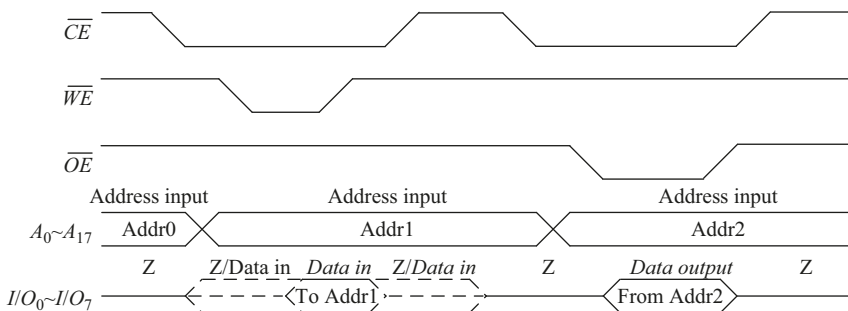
$\overline{CE}$

$\overline{WE}$

$\overline{OE}$

Address input Address input Address input

$A_0$~$A_{17}$ Addr0 Addr1 Addr2

Z Z/Data in *Data in* Z/*Data in* Z *Data output* Z

$I/O_0$~$I/O_7$ To Addr1 From Addr2